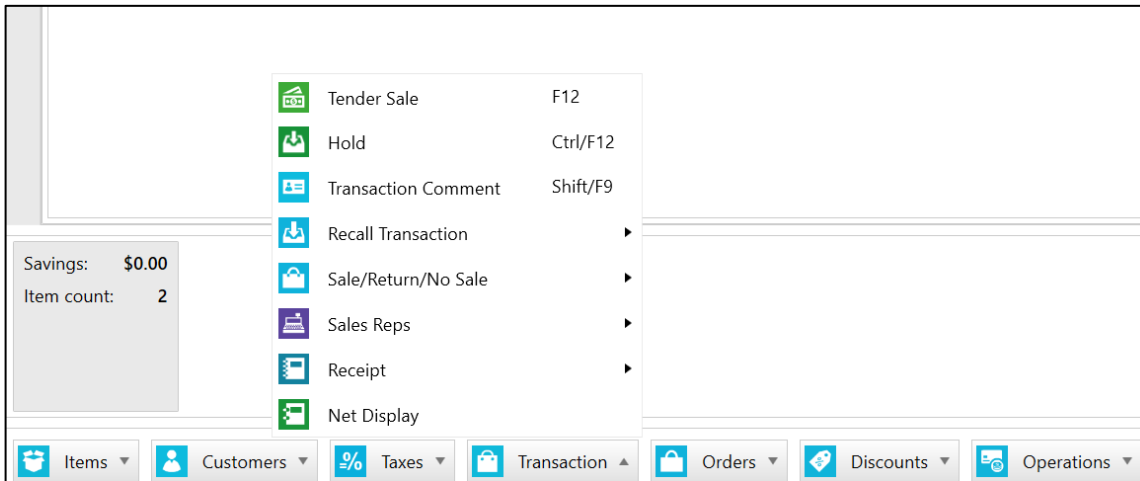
Tender Sale F12
Hold Ctrl/F12
Transaction Comment Shift/F9
Recall Transaction
Sale/Return/No Sale
Sales Reps
Receipt
Net Display

Savings: $0.00
Item count: 2

Items ▼ Customers ▼ Taxes ▼ Transaction ▲ Orders ▼ Discounts ▼ Operations ▼